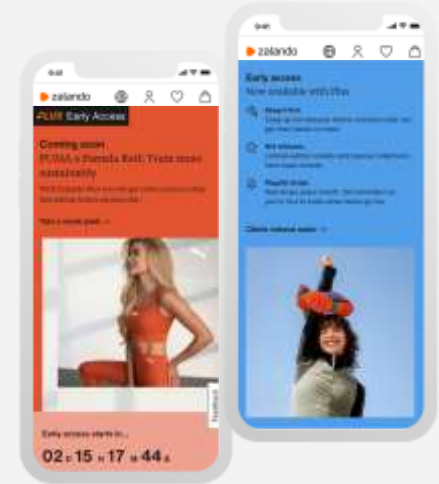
9:41

zalando

PLUS Early Access

Coming soon

PUMA x Pamela Reif: Train more sustainably

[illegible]

Take a sneak peek →

Feedback

Early access starts in...

02 D 15 H 17 M 44 S

9:41

zalando

Early access

Now available with Plus

Shop it first
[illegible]

Hot releases
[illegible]

Playoffs drops
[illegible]

Check release dates →